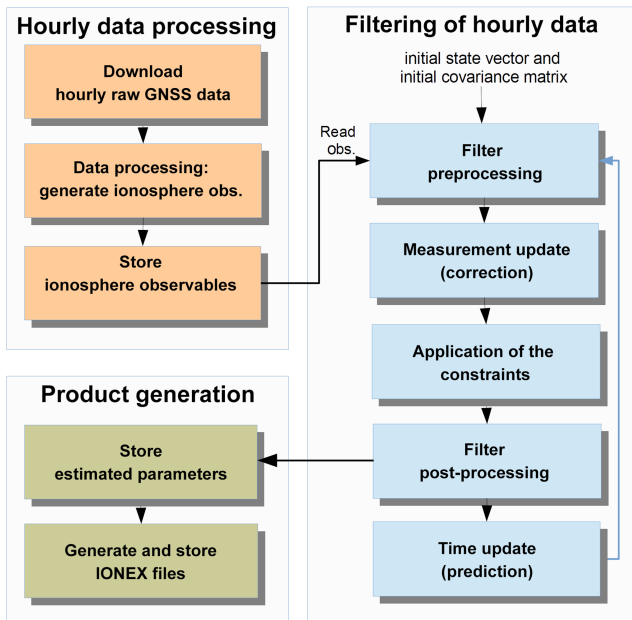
Hourly data processing

Download hourly raw GNSS data

Data processing: generate ionosphere obs.

Store ionosphere observables

Filtering of hourly data

initial state vector and initial covariance matrix

Read obs.

Filter preprocessing

Measurement update (correction)

Application of the constraints

Filter post-processing

Time update (prediction)

Product generation

Store estimated parameters

Generate and store IONEX files